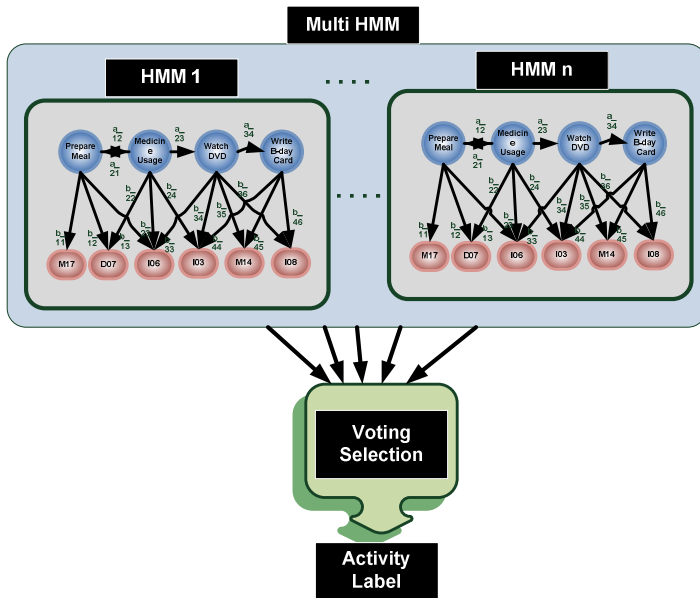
Multi HMM

HMM 1

. . . .

HMM n

Prepare Meal

Medicine Usage

Watch DVD

Write B-day Card

a_12

a_21

a_23

a_34

b_11

b_12

b_13

b_22

b_24

b_33

b_34

b_35

b_36

b_44

b_45

b_46

M17

D07

I06

I03

M14

I08

. . . .

Prepare Meal

Medicine Usage

Watch DVD

Write B-day Card

a_12

a_21

a_23

a_34

b_11

b_12

b_13

b_22

b_24

b_33

b_34

b_35

b_36

b_44

b_45

b_46

M17

D07

I06

I03

M14

I08

Voting Selection

Activity Label